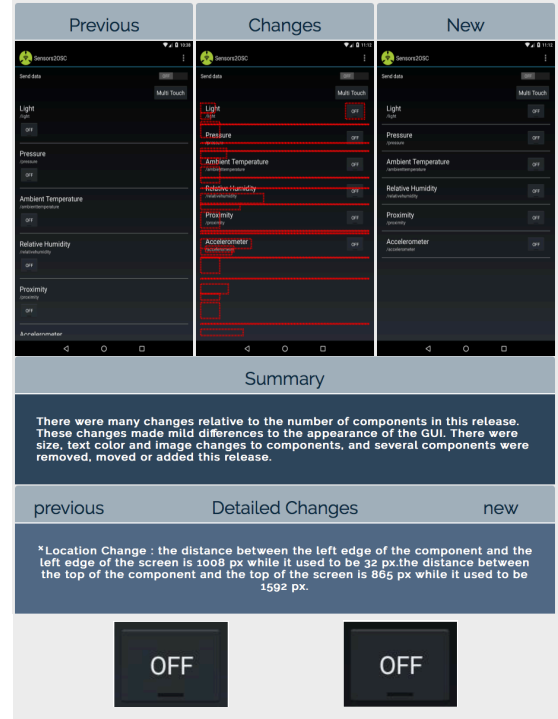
Previous

Sensors2OSC

Send data OFF

Multi Touch

Light
/light
OFF

Pressure
/pressure
OFF

Ambient Temperature
/ambienttemperature
OFF

Relative Humidity
/relativehumidity
OFF

Proximity
/proximity
OFF

Accelerometer

Changes

Sensors2OSC

Send data OFF

Multi Touch

Light
/light
OFF

Pressure
/pressure

Ambient Temperature
/ambienttemperature
OFF

Relative Humidity
/relativehumidity
OFF

Proximity
/proximity
OFF

Accelerometer
/accelerometer
OFF

New

Sensors2OSC

Send data OFF

Multi Touch

Light
/light
OFF

Pressure
/pressure
OFF

Ambient Temperature
/ambienttemperature
OFF

Relative Humidity
/relativehumidity
OFF

Proximity
/proximity
OFF

Accelerometer
/accelerometer
OFF

Summary

There were many changes relative to the number of components in this release. These changes made mild differences to the appearance of the GUI. There were size, text color and image changes to components, and several components were removed, moved or added this release.

previous

Detailed Changes

new

*Location Change : the distance between the left edge of the component and the left edge of the screen is 1008 px while it used to be 32 px.the distance between the top of the component and the top of the screen is 865 px while it used to be 1592 px.

OFF

OFF